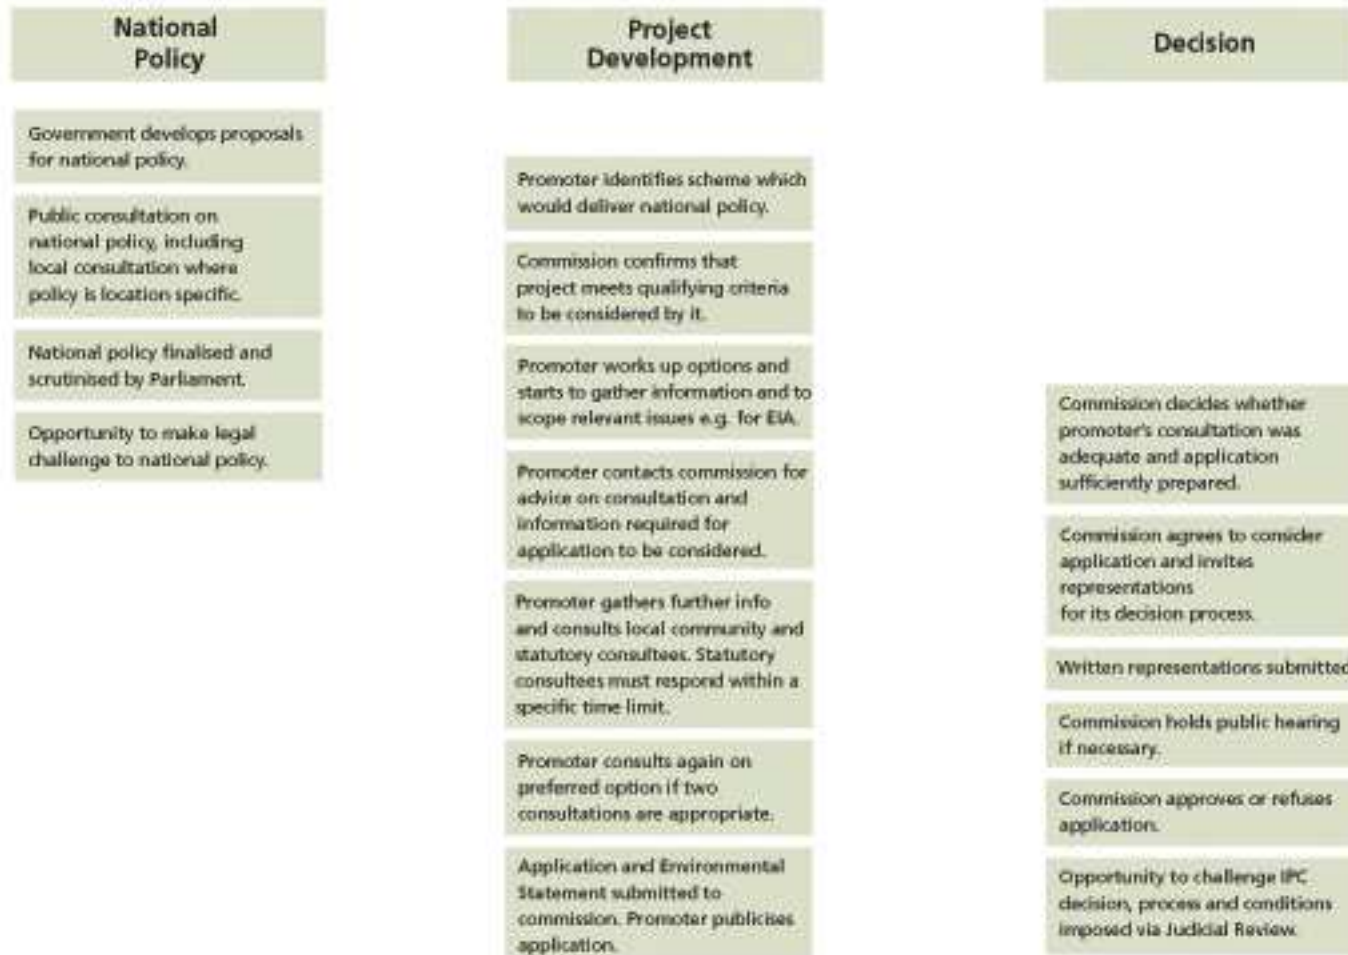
National Policy

Government develops proposals for national policy.

Public consultation on national policy, including local consultation where policy is location specific.

National policy finalised and scrutinised by Parliament.

Opportunity to make legal challenge to national policy.

Project Development

Promoter identifies scheme which would deliver national policy.

Commission confirms that project meets qualifying criteria to be considered by it.

Promoter works up options and starts to gather information and to scope relevant issues e.g. for EIA.

Promoter contacts commission for advice on consultation and information required for application to be considered.

Promoter gathers further info and consults local community and statutory consultees. Statutory consultees must respond within a specific time limit.

Promoter consults again on preferred option if two consultations are appropriate.

Application and Environmental Statement submitted to commission. Promoter publicises application.

Decision

Commission decides whether promoter's consultation was adequate and application sufficiently prepared.

Commission agrees to consider application and invites representations for its decision process.

Written representations submitte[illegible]

Commission holds public hearing if necessary.

Commission approves or refuses application.

Opportunity to challenge IPC decision, process and conditions imposed via Judicial Review.